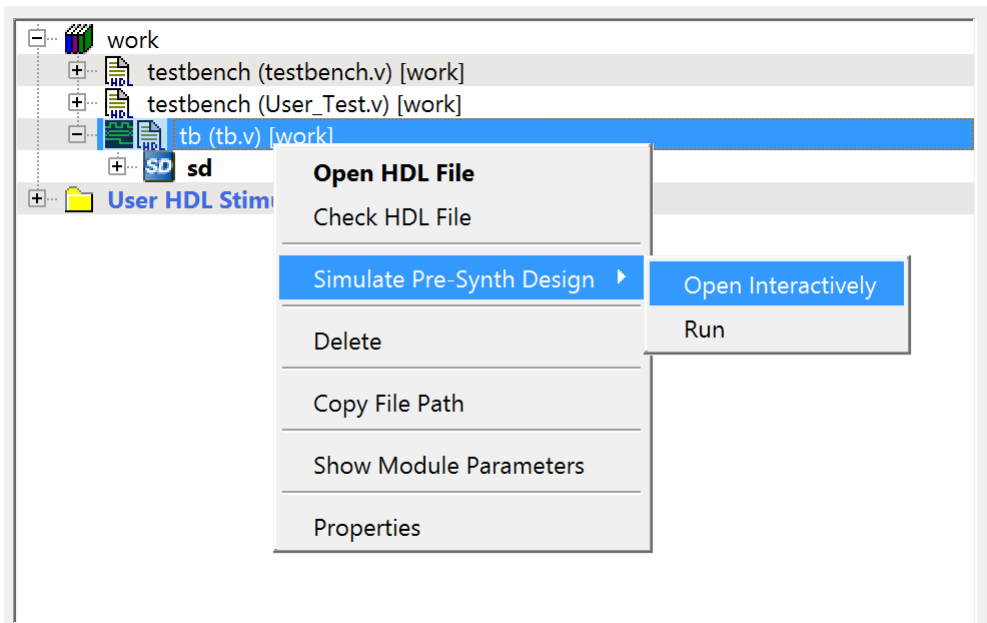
work
testbench (testbench.v) [work]
testbench (User_Test.v) [work]
tb (tb.v) [work]
sd
User HDL Stimu

Open HDL File
Check HDL File
Simulate Pre-Synth Design
Delete
Copy File Path
Show Module Parameters
Properties

Open Interactively
Run